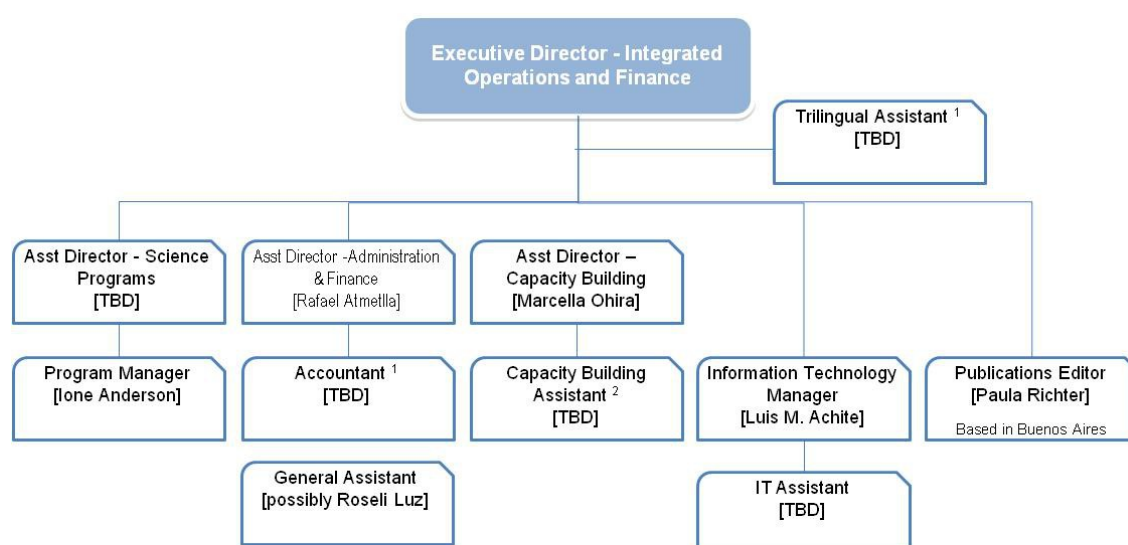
Executive Director - Integrated Operations and Finance

Trilingual Assistant $^1$
[TBD]

Asst Director - Science Programs
[TBD]

Asst Director -Administration & Finance
[Rafael Atmetlla]

Asst Director – Capacity Building
[Marcella Ohira]

Program Manager
[Ione Anderson]

Accountant $^1$
[TBD]

Capacity Building Assistant $^2$
[TBD]

Information Technology Manager
[Luis M. Achite]

Publications Editor
[Paula Richter]
Based in Buenos Aires

General Assistant
[possibly Roseli Luz]

IT Assistant
[TBD]